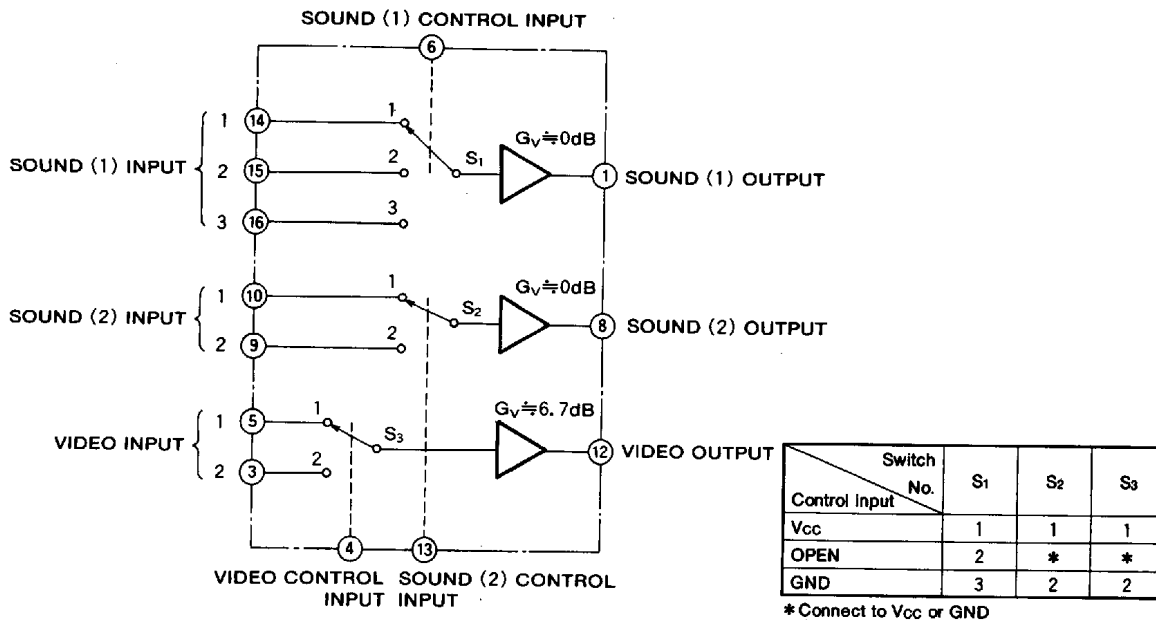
SOUND (1) CONTROL INPUT

6

SOUND (1) INPUT 1 14 2 15 3 16

1 2 3

$S_1$

$G_V \fallingdotseq 0dB$

1 SOUND (1) OUTPUT

SOUND (2) INPUT 1 10 2 9

1 2

$S_2$

$G_V \fallingdotseq 0dB$

8 SOUND (2) OUTPUT

VIDEO INPUT 1 5 2 3

1 2

$S_3$

$G_V \fallingdotseq 6.7dB$

12 VIDEO OUTPUT

4 13

VIDEO CONTROL INPUT SOUND (2) CONTROL INPUT

| Switch No. / Control Input | $S_1$ | $S_2$ | $S_3$ |
|---|---|---|---|
| $V_{CC}$ | 1 | 1 | 1 |
| OPEN | 2 | * | * |
| GND | 3 | 2 | 2 |

* Connect to $V_{CC}$ or GND